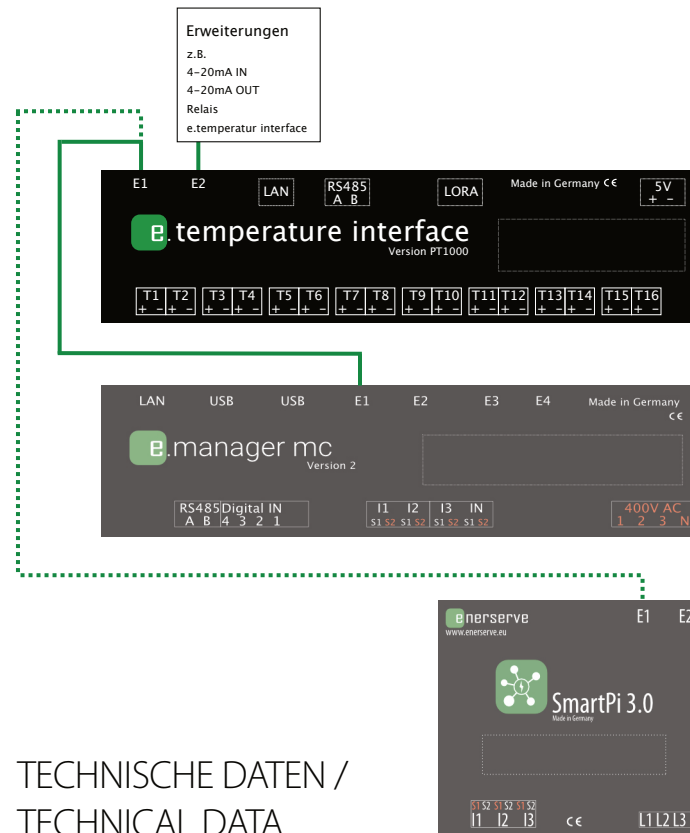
Erweiterungen
z.B.
4-20mA IN
4-20mA OUT
Relais
e.temperatur interface

E1 E2 LAN RS485 A B LORA Made in Germany CE 5V + -

e.temperature interface
Version PT1000

T1 + - T2 + - T3 + - T4 + - T5 + - T6 + - T7 + - T8 + - T9 + - T10 + - T11 + - T12 + - T13 + - T14 + - T15 + - T16 + -

LAN USB USB E1 E2 E3 E4 Made in Germany CE

e.manager mc
Version 2

RS485 A B Digital IN 4 3 2 1 I1 S1 S2 I2 S1 S2 I3 S1 S2 IN S1 S2 400V AC 1 2 3 N

enerserve
www.enerserve.eu
E1 E2

SmartPi 3.0
Made in Germany

S1 S2 S1 S2 S1 S2
I1 I2 I3 CE L1 L2 L3

TECHNISCHE DATEN /
TECHNICAL DATA